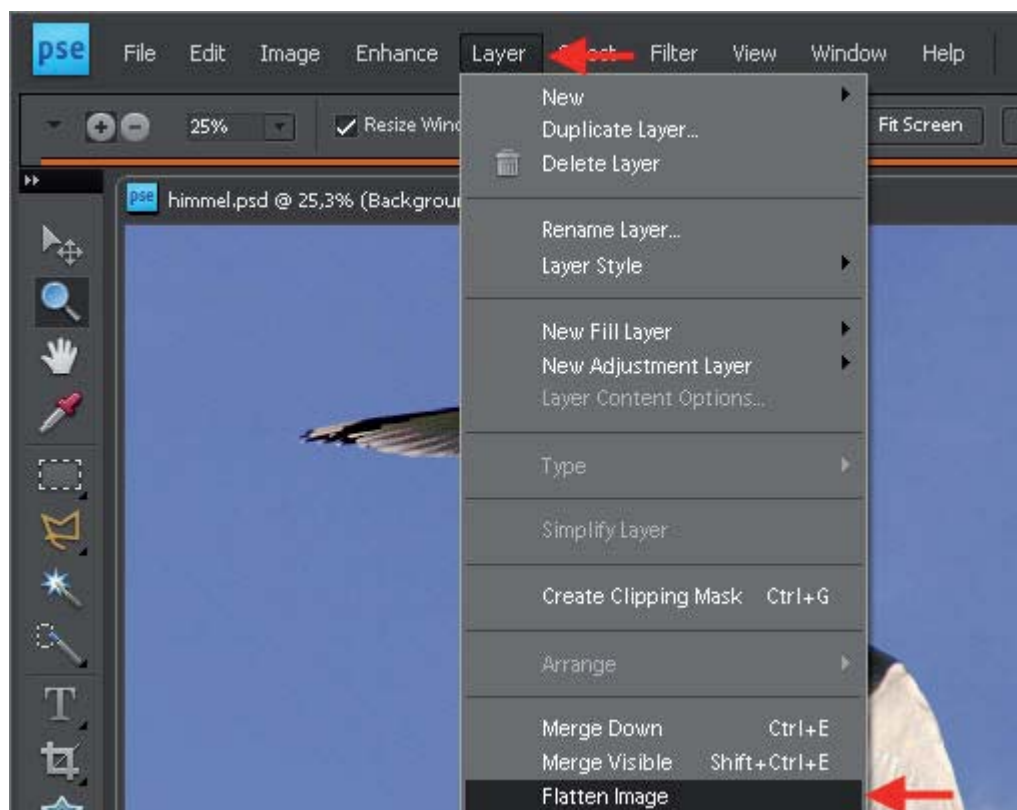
pse File Edit Image Enhance Layer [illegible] Filter View Window Help

25% Resize Win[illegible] Fit Screen

pse himmel.psd @ 25,3% (Backgrou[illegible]

New
Duplicate Layer...
Delete Layer

Rename Layer...
Layer Style

New Fill Layer
New Adjustment Layer
Layer Content Options...

Type

Simplify Layer

Create Clipping Mask Ctrl+G

Arrange

Merge Down Ctrl+E
Merge Visible Shift+Ctrl+E
Flatten Image

T